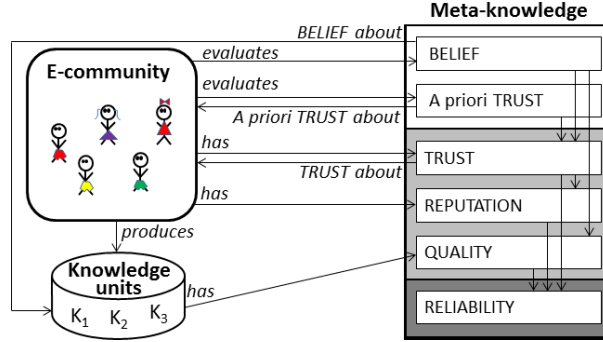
Meta-knowledge

BELIEF about

evaluates

BELIEF

E-community

evaluates

A priori TRUST

A priori TRUST about

has

TRUST

TRUST about

has

REPUTATION

produces

QUALITY

Knowledge units

has

$K_1$ $K_2$ $K_3$

RELIABILITY